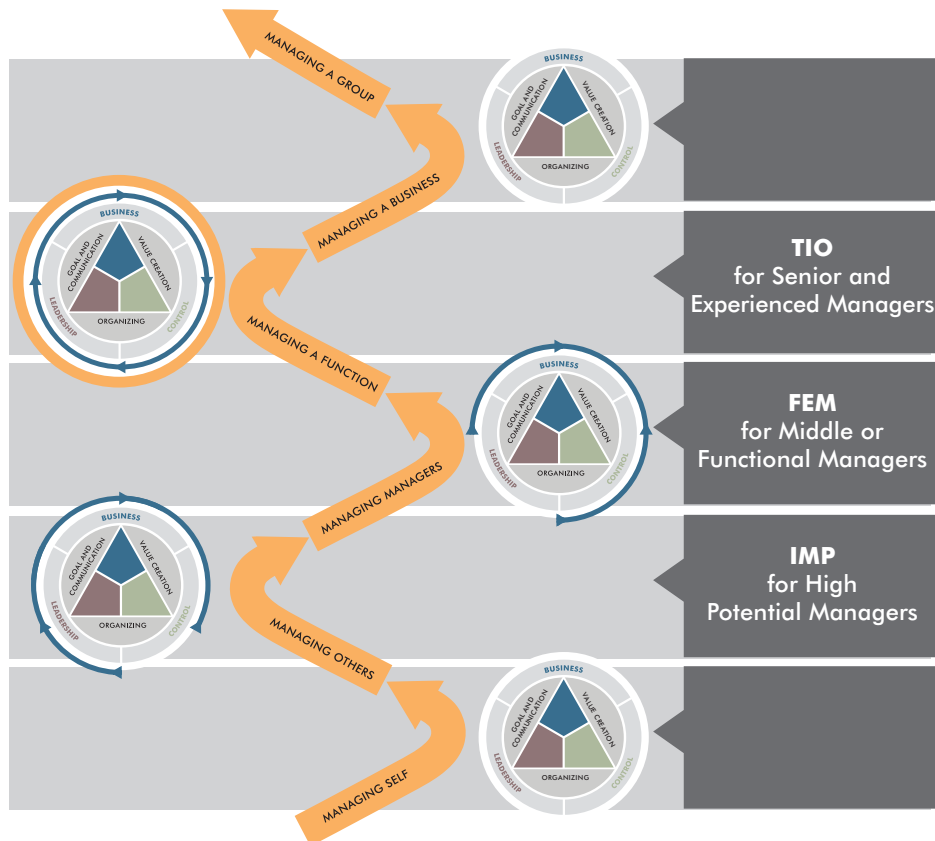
MANAGING A GROUP

BUSINESS
GOAL AND COMMUNICATION
VALUE CREATION
ORGANIZING
LEADERSHIP
CONTROL

MANAGING A BUSINESS

BUSINESS
GOAL AND COMMUNICATION
VALUE CREATION
ORGANIZING
LEADERSHIP
CONTROL

TIO
for Senior and Experienced Managers

MANAGING A FUNCTION

BUSINESS
GOAL AND COMMUNICATION
VALUE CREATION
ORGANIZING
LEADERSHIP
CONTROL

FEM
for Middle or Functional Managers

MANAGING MANAGERS

BUSINESS
GOAL AND COMMUNICATION
VALUE CREATION
ORGANIZING
LEADERSHIP
CONTROL

IMP
for High Potential Managers

MANAGING OTHERS

BUSINESS
GOAL AND COMMUNICATION
VALUE CREATION
ORGANIZING
LEADERSHIP
CONTROL

MANAGING SELF